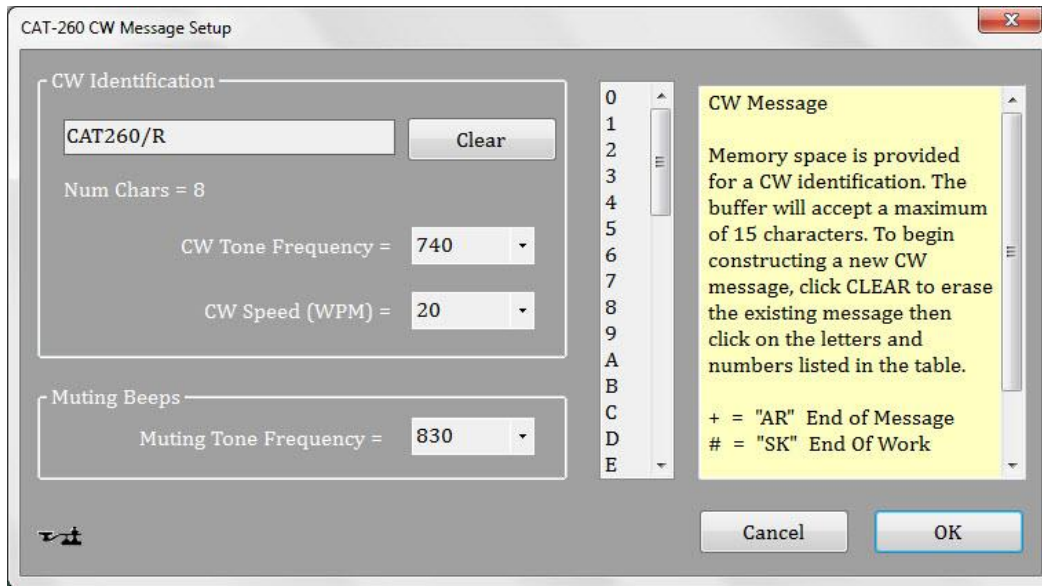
CAT-260 CW Message Setup

CW Identification

CAT260/R

Clear

Num Chars = 8

CW Tone Frequency = 740

CW Speed (WPM) = 20

Muting Beeps

Muting Tone Frequency = 830

0
1
2
3
4
5
6
7
8
9
A
B
C
D
E

CW Message

Memory space is provided for a CW identification. The buffer will accept a maximum of 15 characters. To begin constructing a new CW message, click CLEAR to erase the existing message then click on the letters and numbers listed in the table.

+ = "AR" End of Message
# = "SK" End Of Work

Cancel

OK